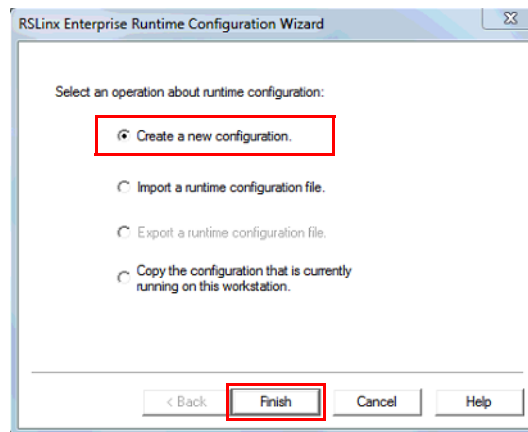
RSLinx Enterprise Runtime Configuration Wizard

Select an operation about runtime configuration:

Create a new configuration.

Import a runtime configuration file.

Export a runtime configuration file.

Copy the configuration that is currently running on this workstation.

< Back
Finish
Cancel
Help